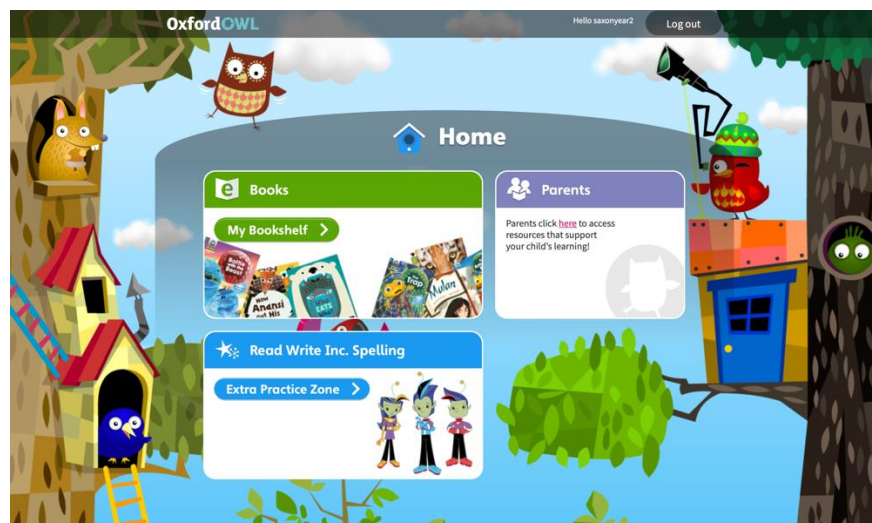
OxfordOWL

Hello saxonyear2

Log out

Home

Books

My Bookshelf

Now Anansi Got His

Parents

Parents click here to access resources that support your child's learning!

Read Write Inc. Spelling

Extra Practice Zone